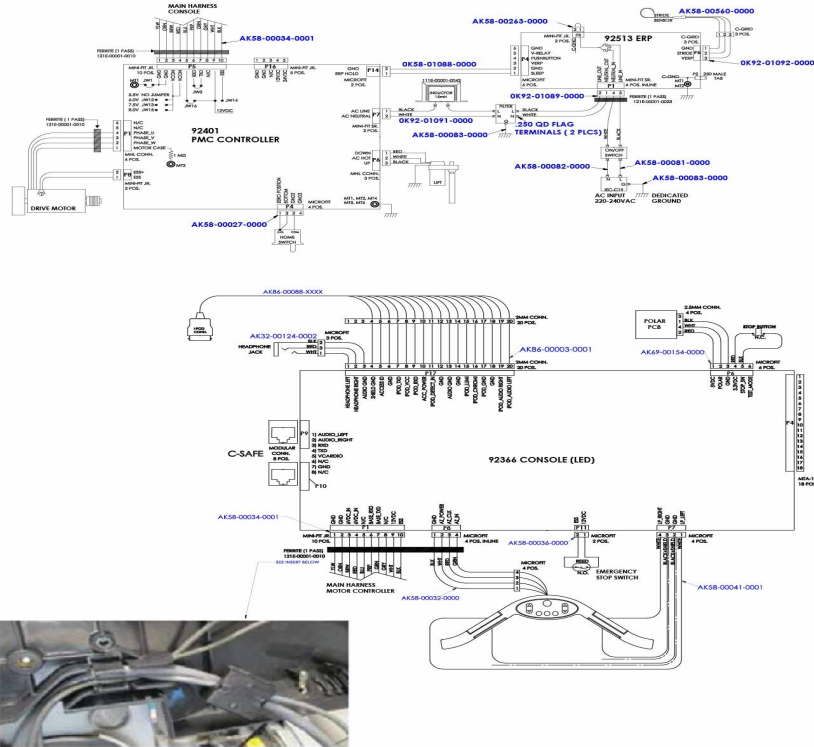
MAIN HARNESS CONSOLE

AK58-00034-0001

FERRITE (1 PASS) 1210-00001-0010

MINI-FIT JR. 10 POS.

P5

P14

GND ERP HOLD

MICROFIT 2 POS.

0K58-01088-0000

AK58-00263-0000

MINI-FIT JR. 2 POS.

92513 ERP

GND V-RELAY PUSHBUTTON VERP GND SLEEP

MICROFIT 6 POS.

MINI-FIT JR. 4 POS. INLINE

FERRITE (1 PASS) 1210-00001-0003

STRIDE SENSOR

AK58-00560-0000

C-GRID 3 POS.

GND STRIDE VERP

C-GRID 3 POS.

250 MALE TAB

0K92-01092-0000

5.5V NO JUMPER
6.0V JW12
7.5V JW13
8.0V JW14

JW1

JW5

JW16

JW14

12VDC

FERRITE (1 PASS) 1210-00001-0010

N/C
N/C
PHASE_U
PHASE_V
PHASE_W
MOTOR CASE

MINI. CONN. 6 POS.

92401 PMC CONTROLLER

1 MG

MT2

MINI-FIT JR. 2 POS.

DRIVE MOTOR

1119-00001-0043

INDUCTOR 10mH

AC LINE
AC NEUTRAL

BLACK
WHITE

MINI-FIT JR. 2 POS.

P7

0K92-01091-0000

FILTER

BLACK
WHITE

0K92-01089-0000

250 QD FLAG TERMINALS ( 2 PLCS)

AK58-00083-0000

DOWN
AC HOT
UP

RED
WHITE
BLACK

P6

MINI. CONN. 3 POS.

LIFT

MTL MTL MT4
MTL MT5

MICROFIT 4 POS.

P4

HOME SWITCH

AK58-00027-0000

ON/OFF SWITCH

AK58-00082-0000

AK58-00081-0000

AK58-00083-0000

IEC-C13

AC INPUT 220-240VAC

DEDICATED GROUND

AK86-00088-XXXX

IPOD CONN.

AK32-00124-0002

HEADPHONE JACK

BLK
RED
WHI

MICROFIT 3 POS.

5MM CONN. 20 POS.

1 2 3 4 5 6 7 8 9 10 11 12 13 14 15 16 17 18 19 20

AK86-00003-0001

POLAR PCB

2.5MM CONN. 4 POS.

BLK
WHT
RED

STOP BUTTON

N.C.

AK69-00154-0000

MICROFIT 6 POS.

P4

MTA-1 18 POL

C-SAFE

1) AUDIO_LEFT
2) AUDIO_RIGHT
3) RXD
4) TXD
5) VCARDIO
6) N/C
7) GND
8) N/C

MODULAR CONN. 8 POS.

P9

P10

92366 CONSOLE (LED)

AK58-00034-0001

MINI-FIT JR. 10 POS.

FERRITE (1 PASS) 1210-00001-0010

SEE INSERT BELOW

MAIN HARNESS MOTOR CONTROLLER

P1

P3

MICROFIT 4 POS. INLINE

AK58-00036-0000

P11

MICROFIT 2 POS.

N.O.

EMERGENCY STOP SWITCH

MICROFIT 4 POS.

AK58-00032-0000

P7

MICROFIT 4 POS.

AK58-00041-0001